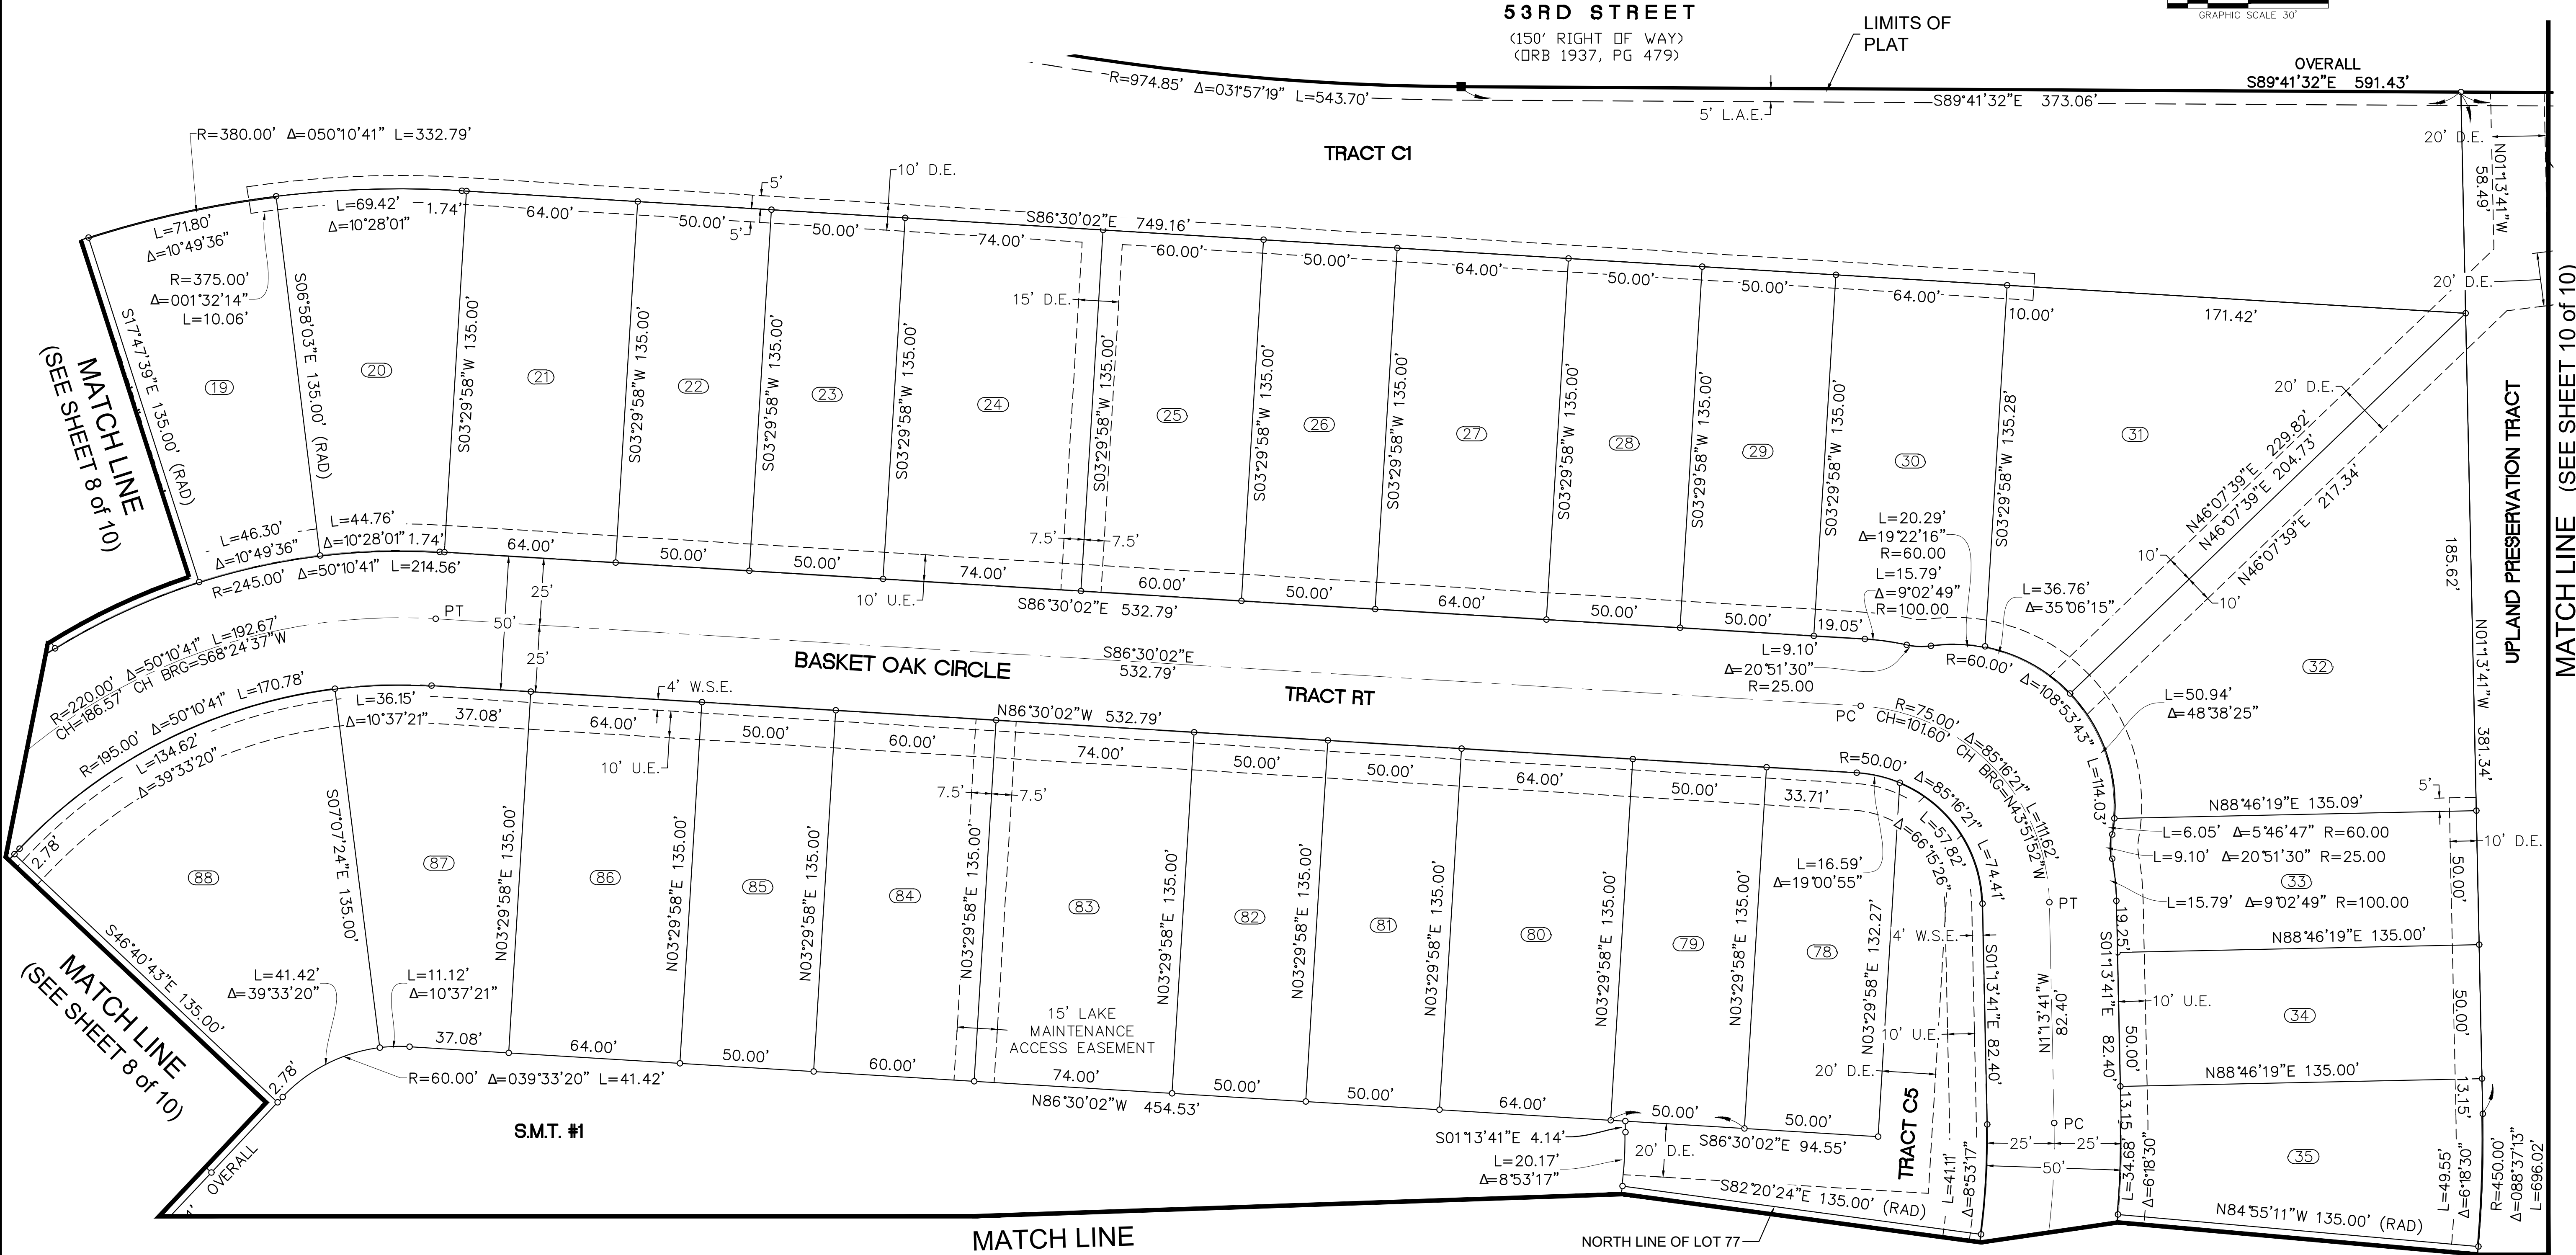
53RD STREET
(150' RIGHT OF WAY)
(ORB 1937, PG 479)

LIMITS OF PLAT

GRAPHIC SCALE 30'

OVERALL
S89°41'32"E 591.43'

R=974.85' Δ=031°57'19" L=543.70'
S89°41'32"E 373.06'
5' L.A.E.

TRACT C1

R=380.00' Δ=050°10'41" L=332.79'
10' D.E.
5'
5'
L=71.80'
Δ=10°49'36"
L=69.42'
Δ=10°28'01"
1.74'
64.00'
50.00'
50.00'
74.00'
S86°30'02"E 749.16'
60.00'
50.00'
64.00'
50.00'
50.00'
64.00'
10.00'
171.42'
20' D.E.
N01°13'41"W 58.49'
20' D.E.
15' D.E.

R=375.00'
Δ=001°32'14"
L=10.06'

MATCH LINE (SEE SHEET 8 of 10)

S17°47'39"E 135.00' (RAD)
S06°58'03"E 135.00' (RAD)
S03°29'58"W 135.00'
S03°29'58"W 135.00'
S03°29'58"W 135.00'
S03°29'58"W 135.00'
S03°29'58"W 135.00'
S03°29'58"W 135.00'
S03°29'58"W 135.00'
S03°29'58"W 135.00'
S03°29'58"W 135.00'
S03°29'58"W 135.00'
S03°29'58"W 135.00'
S03°29'58"W 135.28'

19 20 21 22 23 24 25 26 27 28 29 30 31

20' D.E.
N46°07'39"E 229.82'
N46°07'39"E 204.73'
N46°07'39"E 217.34'
10'
10'
185.62'

UPLAND PRESERVATON TRACT
MATCH LINE (SEE SHEET 10 of 10)

L=46.30'
Δ=10°49'36"
L=44.76'
Δ=10°28'01" 1.74'
R=245.00' Δ=50°10'41" L=214.56'
64.00'
50.00'
50.00'
74.00'
7.5'
7.5'
60.00'
50.00'
64.00'
50.00'
50.00'
19.05'
10' U.E.
S86°30'02"E 532.79'
25'
50'
25'
PT
L=20.29'
Δ=19°22'16"
R=60.00
L=15.79'
Δ=9°02'49"
R=100.00
L=36.76'
Δ=35°06'15"

R=220.00' Δ=50°10'41" L=192.67'
CH=186.57' CH BRG=S68°24'37"W

BASKET OAK CIRCLE
S86°30'02"E
532.79'
TRACT RT
L=9.10'
Δ=20°51'30"
R=25.00
R=60.00'
Δ=108°53'43"
L=114.03'
32
L=50.94'
Δ=48°38'25"
N01°13'41"W 381.34'

R=195.00' Δ=50°10'41" L=170.78'
L=134.62'
Δ=39°33'20"
L=36.15'
Δ=10°37'21"
37.08'
4' W.S.E.
64.00'
50.00'
60.00'
10' U.E.
N86°30'02"W 532.79'
74.00'
50.00'
50.00'
64.00'
50.00'
33.71'
PC
R=75.00'
CH=101.60'
Δ=85°16'21"
CH BRG=N43°51'52"W
L=111.62'
R=50.00'
Δ=85°16'21"
L=57.82'
Δ=66°15'26"
L=74.41'
7.5'
7.5'
5'
N88°46'19"E 135.09'
L=6.05' Δ=5°46'47" R=60.00
L=9.10' Δ=20°51'30" R=25.00
L=15.79' Δ=9°02'49" R=100.00
10' D.E.
50.00'

2.78'
88 87 86 85 84 83 82 81 80 79 78
S07°07'24"E 135.00'
N03°29'58"E 135.00'
N03°29'58"E 135.00'
N03°29'58"E 135.00'
N03°29'58"E 135.00'
N03°29'58"E 135.00'
N03°29'58"E 135.00'
N03°29'58"E 135.00'
N03°29'58"E 135.00'
N03°29'58"E 135.00'
N03°29'58"E 132.27'
L=16.59'
Δ=19°00'55"
4' W.S.E.
S01°13'41"E 82.40'
PT
N1°13'41"W 82.40'
S01°13'41"E 82.40'
19.25'
33
N88°46'19"E 135.00'
10' U.E.
34
50.00'
50.00'
N88°46'19"E 135.00'
13.15'

MATCH LINE (SEE SHEET 8 of 10)
S46°40'43"E 135.00'
L=41.42'
Δ=39°33'20"
L=11.12'
Δ=10°37'21"
37.08'
64.00'
50.00'
60.00'
15' LAKE MAINTENANCE ACCESS EASEMENT
10' U.E.
20' D.E.
2.78'
R=60.00' Δ=039°33'20" L=41.42'
74.00'
N86°30'02"W 454.53'
50.00'
50.00'
64.00'
50.00'
50.00'
S86°30'02"E 94.55'
TRACT C5
PC
25'
25'
50'
13.15'
35
S.M.T. #1
S01°13'41"E 4.14'
L=20.17'
Δ=8°53'17"
20' D.E.
L=41.11'
Δ=8°53'17"
L=34.68'
Δ=6°18'30"
L=49.55'
Δ=6°18'30"
R=450.00'
Δ=088°37'13"
L=696.02'
OVERALL
S82°20'24"E 135.00' (RAD)
N84°55'11"W 135.00' (RAD)
NORTH LINE OF LOT 77
MATCH LINE